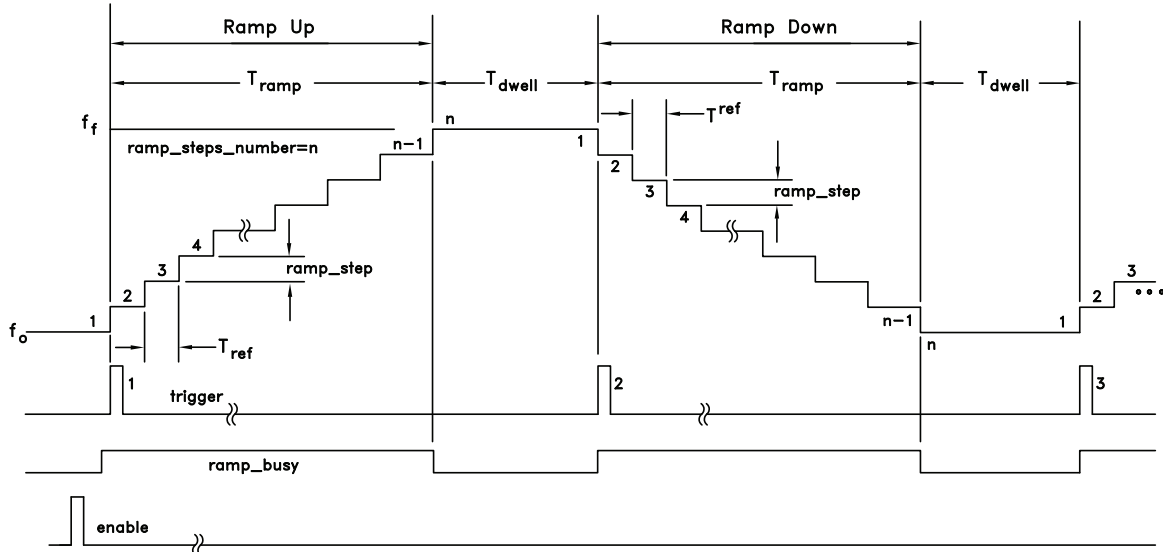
Ramp Up

Ramp Down

$T_{ramp}$

$T_{dwell}$

$T_{ramp}$

$T_{dwell}$

$f_f$

ramp_steps_number=n

n

n−1

1

$T^{ref}$

2

3

ramp_step

4

4

3

2

ramp_step

1

$f_o$

$T_{ref}$

n−1

n

1

2

3

1

trigger

2

3

ramp_busy

enable